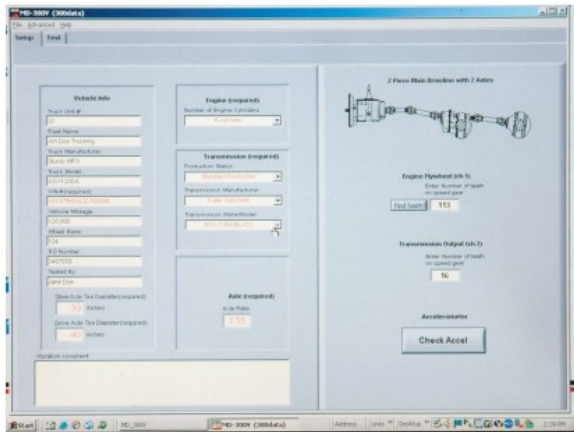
MD-300V (300data)
File Advanced Help
Setup Test

Vehicle Info
Truck Unit #
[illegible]
Fleet Name
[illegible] Trucking
Truck Manufacturer
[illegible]
Truck Model
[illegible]
VIN # (required)
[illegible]
Vehicle Mileage
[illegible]
Wheel Base
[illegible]
RO Number
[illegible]
Tested By
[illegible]
Steer Axle Tire Diameter (required)
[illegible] inches
Drive Axle Tire Diameter (required)
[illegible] inches

Engine (required)
Number of Engine Cylinders
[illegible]

Transmission (required)
Production Status
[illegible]
Transmission Manufacturer
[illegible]
Transmission Make/Model
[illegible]

Axle (required)
Axle Ratio
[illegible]

Vibration complaint

2 Piece Main Driveline with 2 Axles

Engine Flywheel (ch 1)
Enter Number of teeth on speed gear
Find Teeth 113

Transmission Output (ch 2)
Enter Number of teeth on speed gear
16

Accelerometer
Check Accel

Start MD_300V MD-300V (300data) Address Links Desktop 2:55 PM